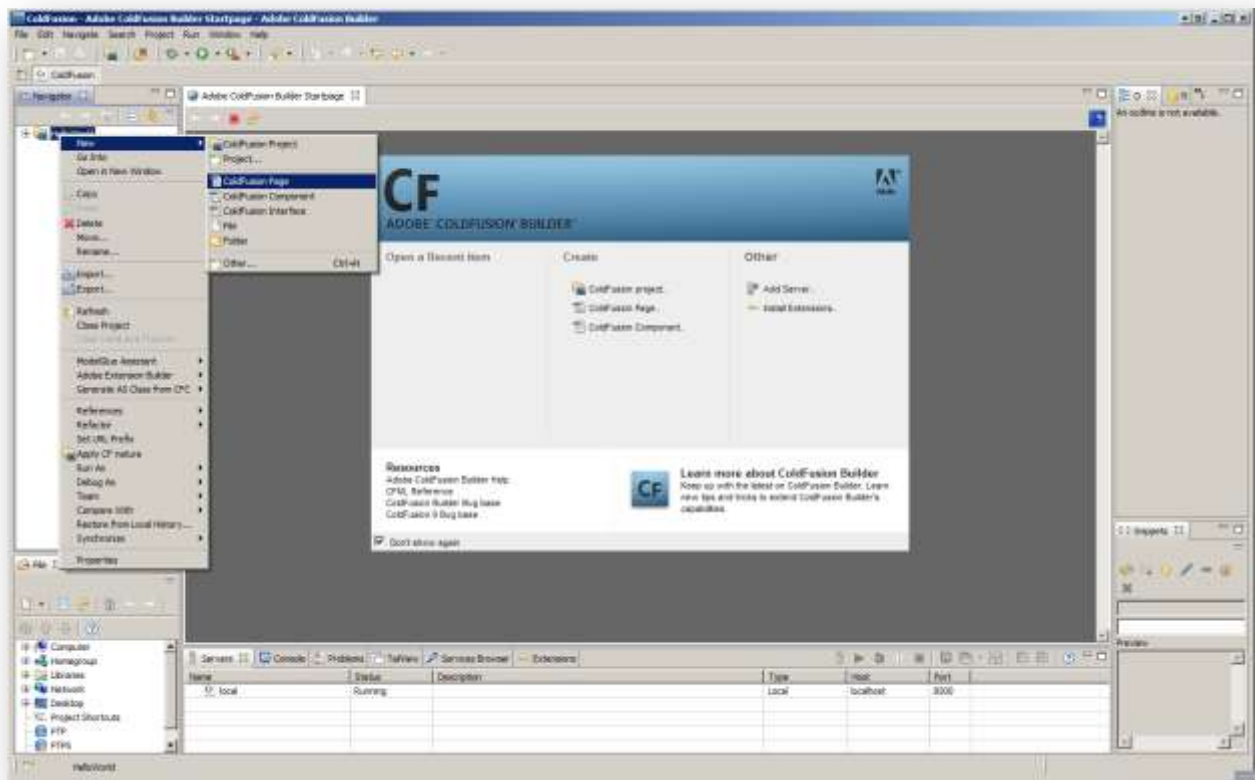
ColdFusion - Adobe ColdFusion Builder Startpage - Adobe ColdFusion Builder

File Edit Navigate Search Project Run Window Help

ColdFusion

Navigator

Adobe ColdFusion Builder Startpage

New
Go Into
Open in New Window
Copy
Delete
Move...
Rename...
Import...
Export...
Refresh
Close Project
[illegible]
ModelGlue Assistant
Adobe Extension Builder
Generate AS Class from CFC
References
Refactor
Set URL Prefix
Apply CF nature
Run As
Debug As
Team
Compare With
Restore from Local History...
Synchronize
Properties

ColdFusion Project
Project...
ColdFusion Page
ColdFusion Component
ColdFusion Interface
File
Folder
Other... Ctrl+N

CF
ADOBE COLDFUSION BUILDER

Open a Recent Item

Create
ColdFusion project
ColdFusion Page
ColdFusion Component

Other
Add Server...
Install Extensions...

Resources
Adobe ColdFusion Builder Help
CFML Reference
ColdFusion Builder Bug base
ColdFusion 9 Bug base

CF
Learn more about ColdFusion Builder
Keep up with the latest on ColdFusion Builder. Learn new tips and tricks to extend ColdFusion Builder's capabilities.

Don't show again

An outline is not available.

Snippets

Preview

File

Computer
Homegroup
Libraries
Network
Desktop
Project Shortcuts
FTP
FTPS

Servers Console Problems TailView Services Browser Extensions

| Name | Status | Description | Type | Host | Port |
|---|---|---|---|---|---|
| local | Running | | Local | localhost | 8500 |

HelloWorld